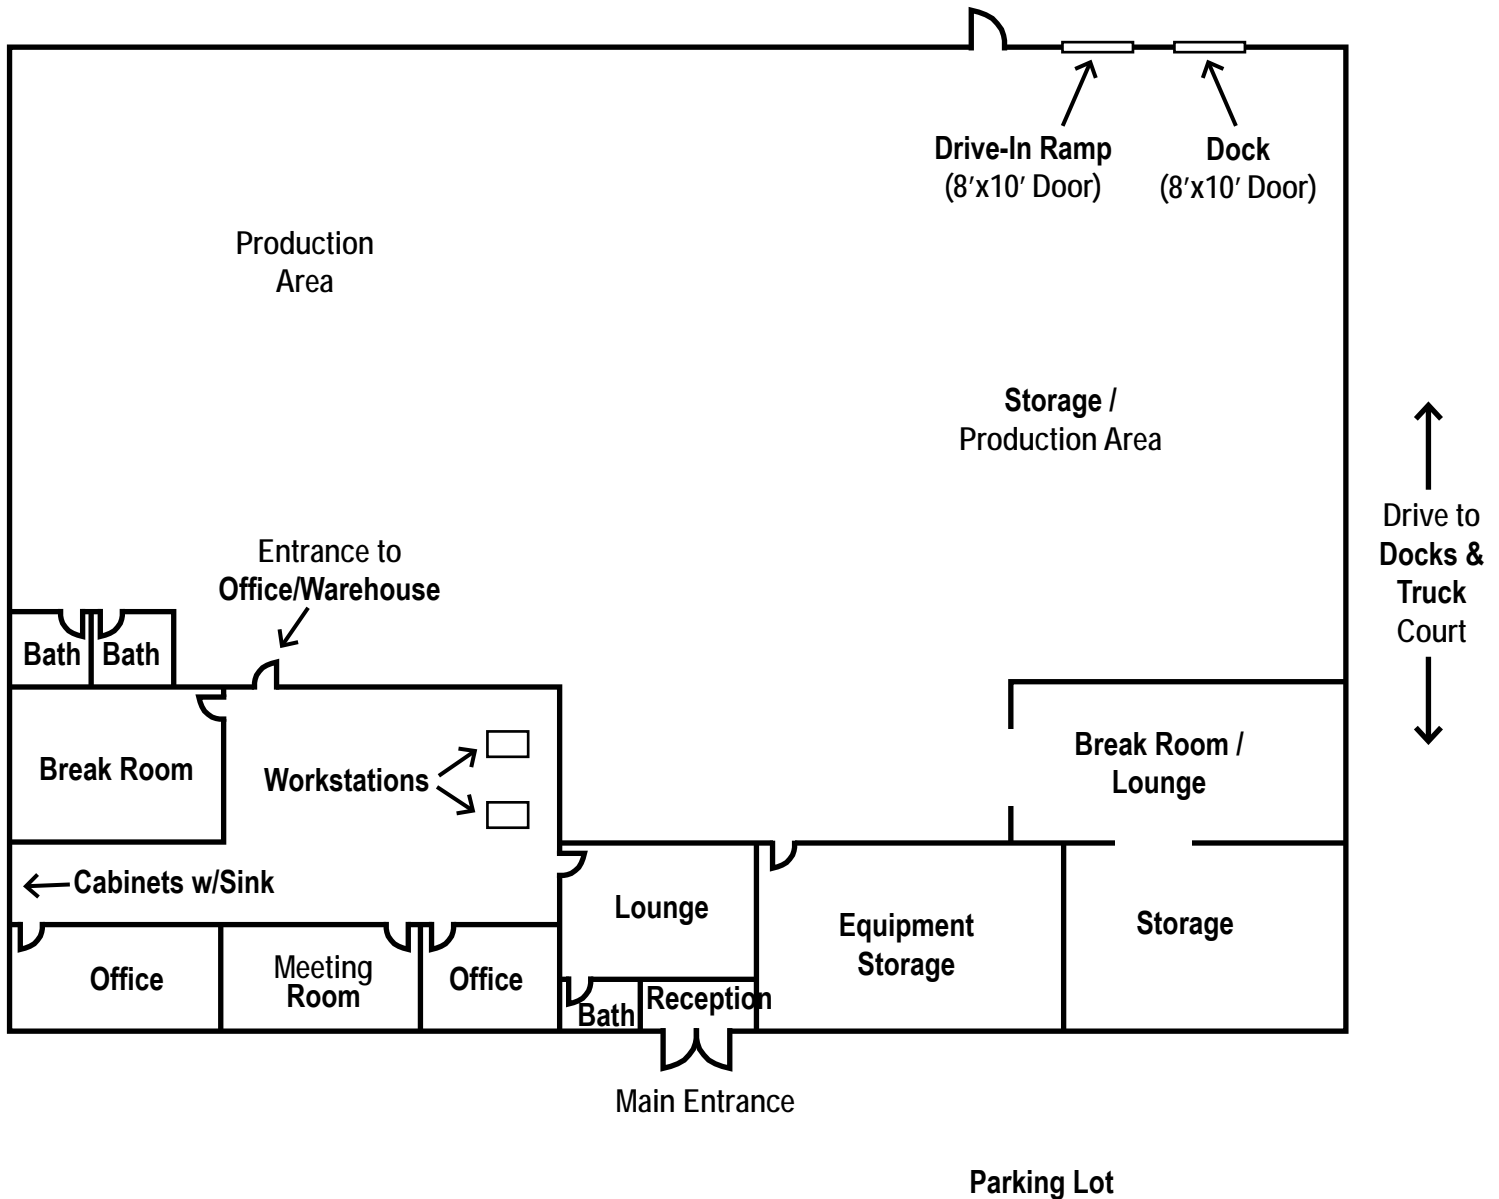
Drive-In Ramp
(8′x10′ Door)

Dock
(8′x10′ Door)

Production
Area

Storage /
Production Area

Drive to
Docks &
Truck
Court

Entrance to
Office/Warehouse

Bath

Bath

Break Room

Workstations

Break Room /
Lounge

Cabinets w/Sink

Lounge

Equipment
Storage

Storage

Office

Meeting
Room

Office

Bath

Reception

Main Entrance

Parking Lot